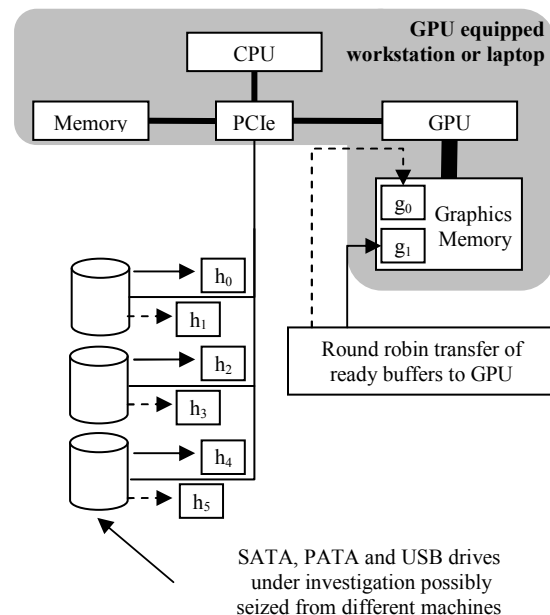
GPU equipped workstation or laptop

CPU

Memory

PCIe

GPU

$g_0$

$g_1$

Graphics Memory

$h_0$

$h_1$

$h_2$

$h_3$

$h_4$

$h_5$

Round robin transfer of ready buffers to GPU

SATA, PATA and USB drives under investigation possibly seized from different machines